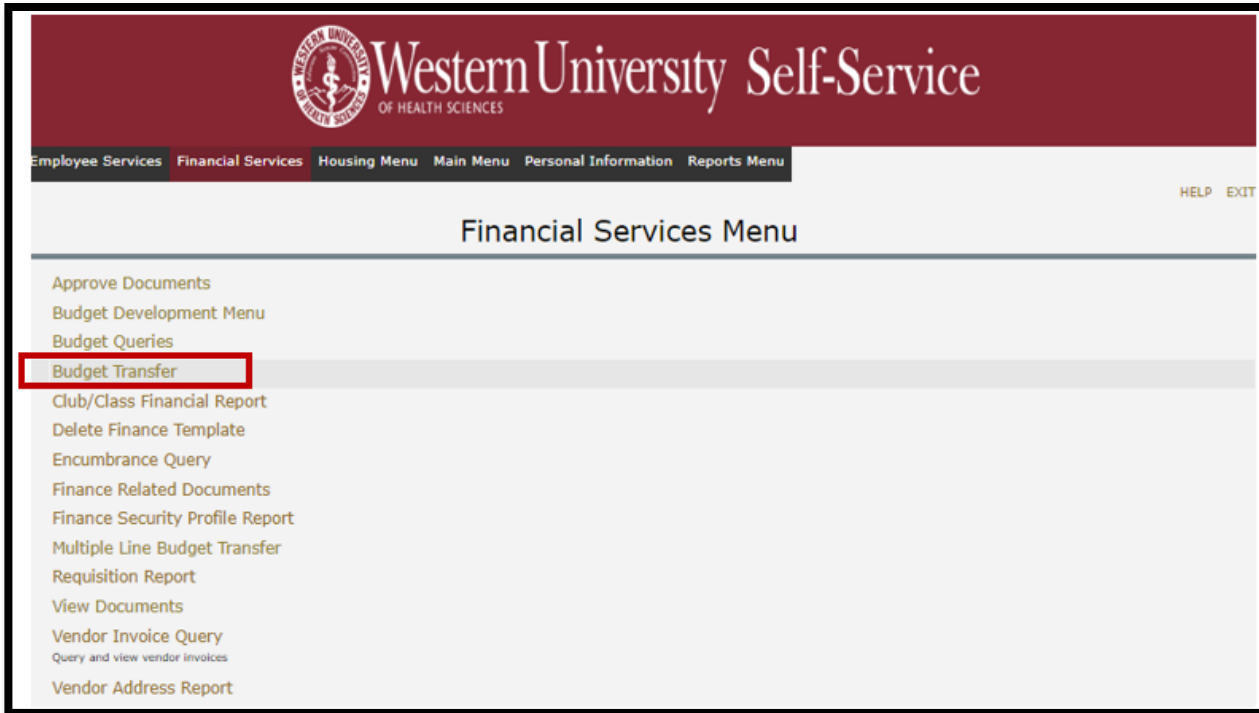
WESTERN UNIVERSITY OF HEALTH SCIENCES

Western University Self-Service
OF HEALTH SCIENCES

Employee Services Financial Services Housing Menu Main Menu Personal Information Reports Menu

HELP EXIT

Financial Services Menu

Approve Documents
Budget Development Menu
Budget Queries
Budget Transfer
Club/Class Financial Report
Delete Finance Template
Encumbrance Query
Finance Related Documents
Finance Security Profile Report
Multiple Line Budget Transfer
Requisition Report
View Documents
Vendor Invoice Query
Query and view vendor invoices
Vendor Address Report